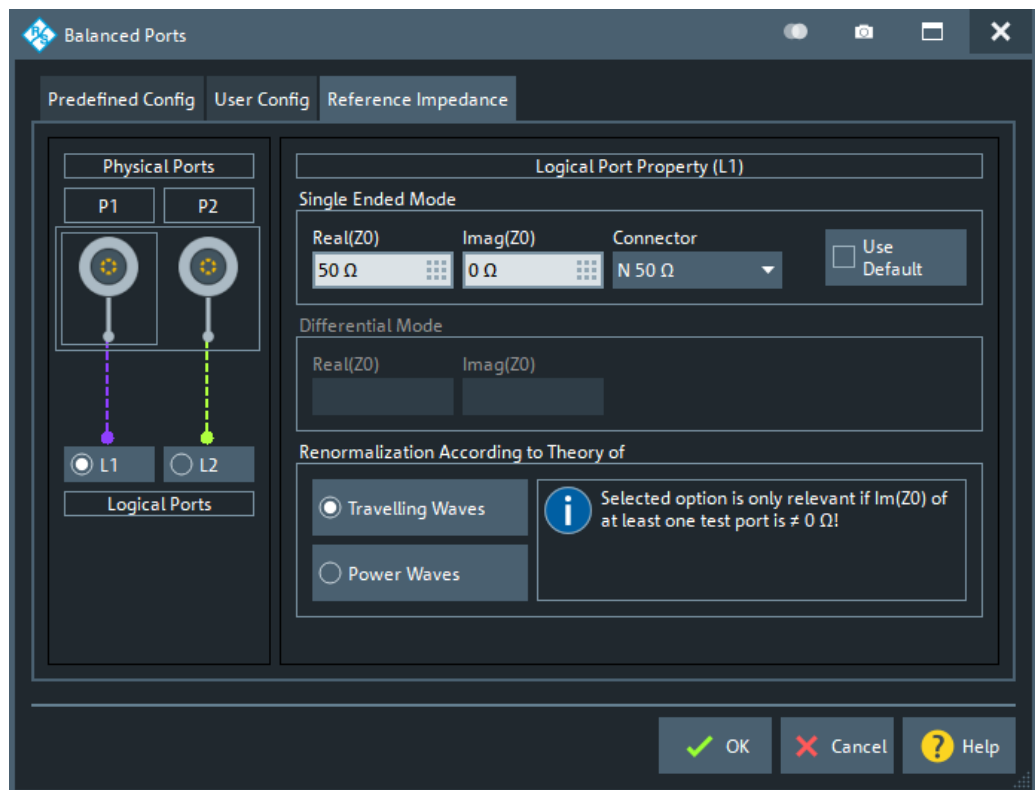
Balanced Ports

Predefined Config
User Config
Reference Impedance

Physical Ports
P1
P2
L1
L2
Logical Ports

Logical Port Property (L1)
Single Ended Mode
Real(Z0)
50 Ω
Imag(Z0)
0 Ω
Connector
N 50 Ω
Use Default

Differential Mode
Real(Z0)
Imag(Z0)

Renormalization According to Theory of
Travelling Waves
Power Waves
Selected option is only relevant if Im(Z0) of at least one test port is ≠ 0 Ω!

OK
Cancel
Help